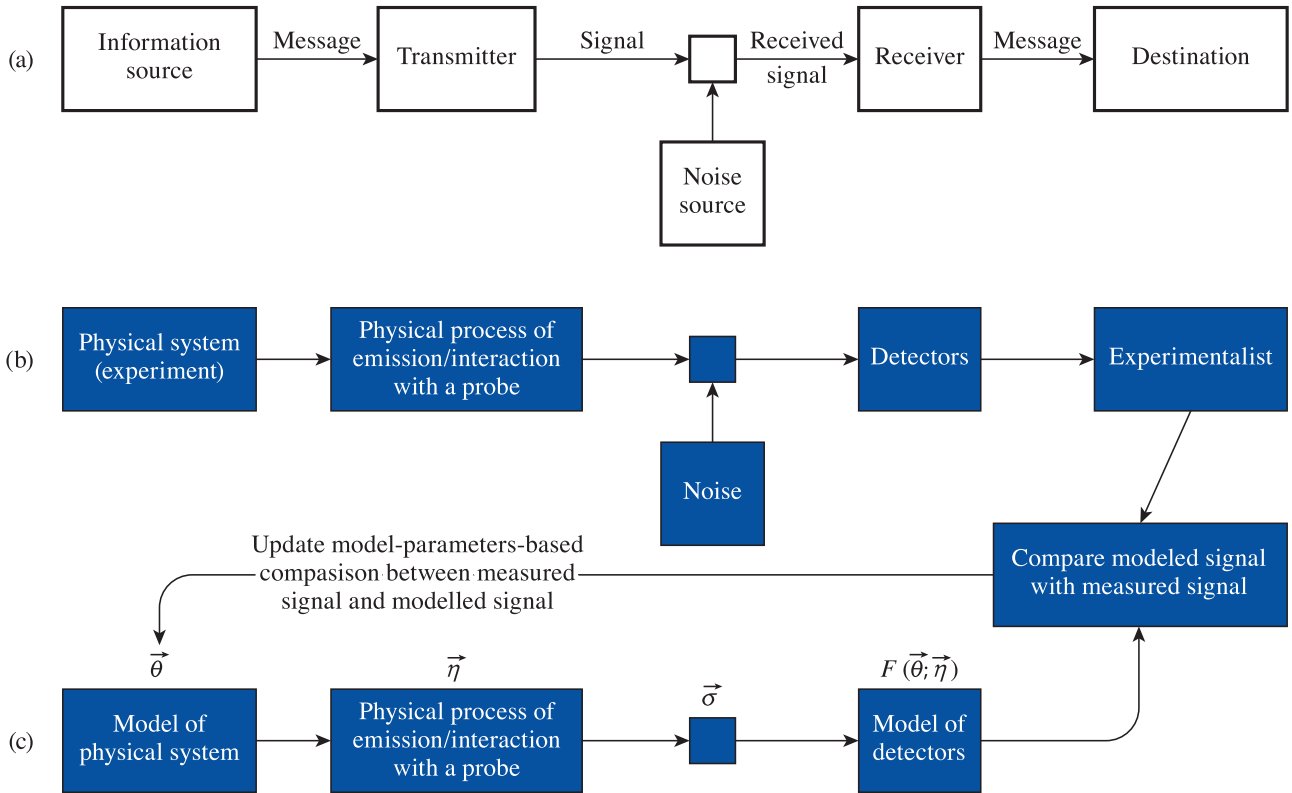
(a)

Information source

Message

Transmitter

Signal

Received signal

Receiver

Message

Destination

Noise source

(b)

Physical system (experiment)

Physical process of emission/interaction with a probe

Detectors

Experimentalist

Noise

Compare modeled signal with measured signal

Update model-parameters-based compasison between measured signal and modelled signal

$\vec{\theta}$

$\vec{\eta}$

$\vec{\sigma}$

$F(\vec{\theta};\vec{\eta})$

(c)

Model of physical system

Physical process of emission/interaction with a probe

Model of detectors